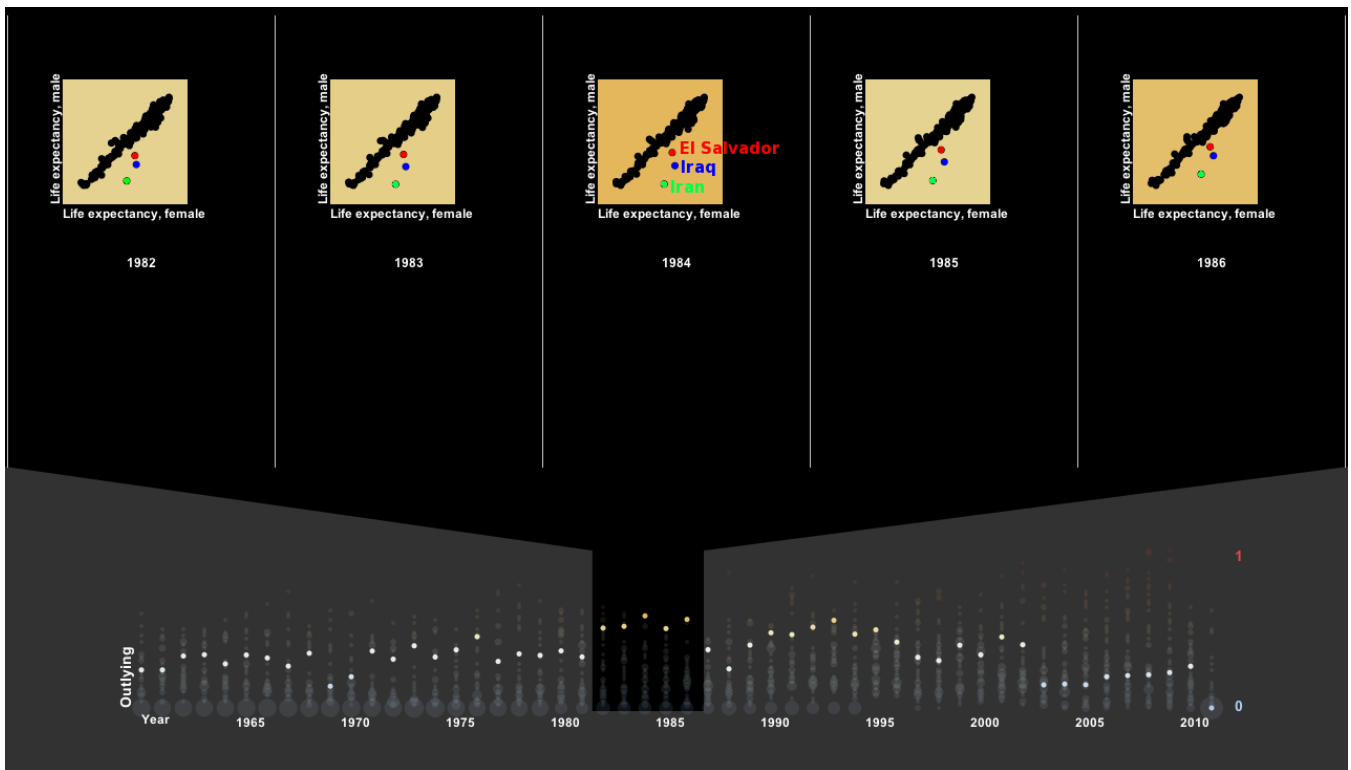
Life expectancy, male
Life expectancy, female
1982

Life expectancy, male
Life expectancy, female
1983

Life expectancy, male
El Salvador
Iraq
Iran
Life expectancy, female
1984

Life expectancy, male
Life expectancy, female
1985

Life expectancy, male
Life expectancy, female
1986

1
Outlying
0
Year
1965
1970
1975
1980
1985
1990
1995
2000
2005
2010